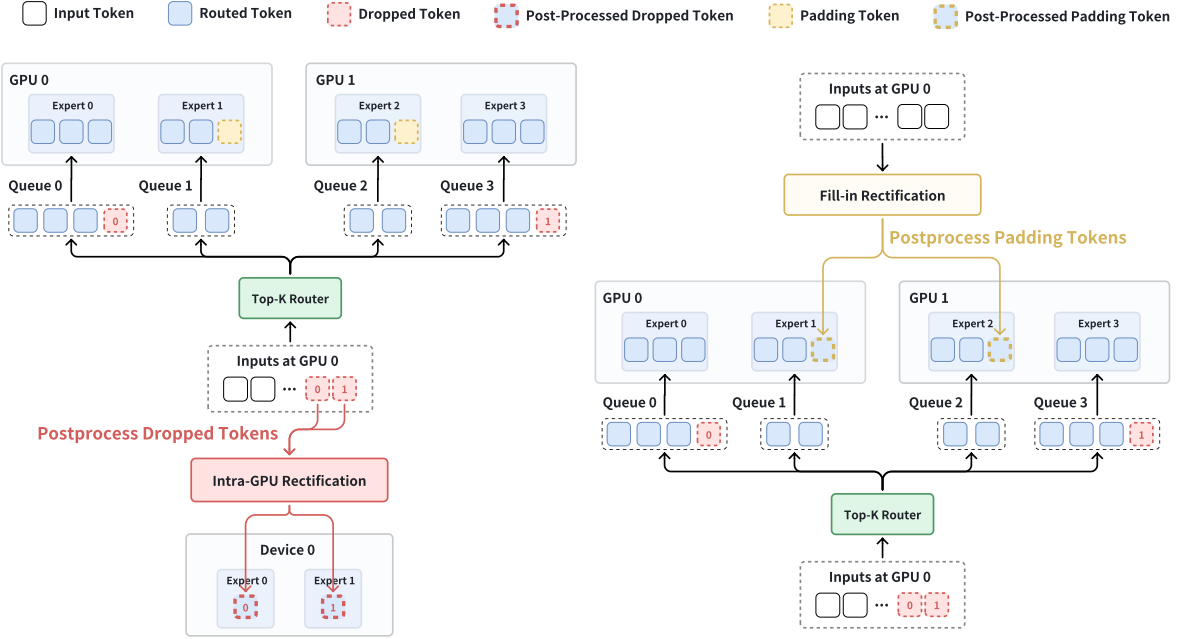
Input Token Routed Token Dropped Token Post-Processed Dropped Token Padding Token Post-Processed Padding Token

GPU 0
Expert 0
Expert 1
GPU 1
Expert 2
Expert 3
Queue 0
0
Queue 1
Queue 2
Queue 3
1
Top-K Router
Inputs at GPU 0
...
0
1
Postprocess Dropped Tokens
Intra-GPU Rectification
Device 0
Expert 0
0
Expert 1
1

Inputs at GPU 0
...
Fill-in Rectification
Postprocess Padding Tokens
GPU 0
Expert 0
Expert 1
GPU 1
Expert 2
Expert 3
Queue 0
0
Queue 1
Queue 2
Queue 3
1
Top-K Router
Inputs at GPU 0
...
0
1